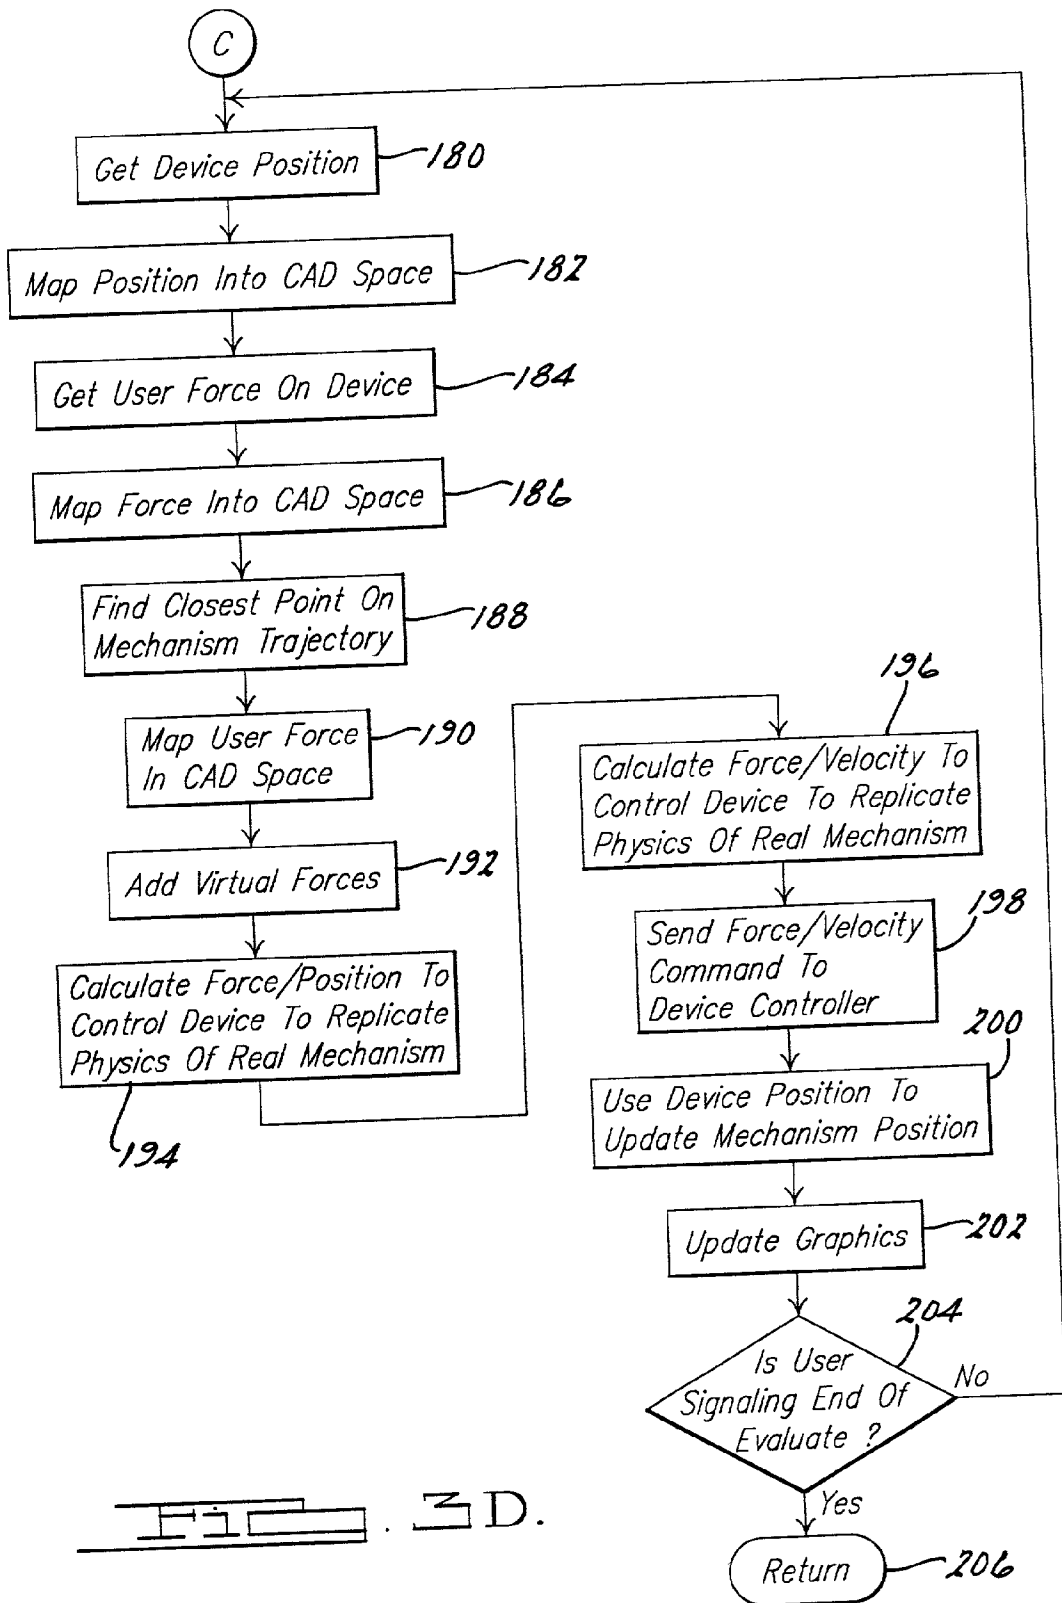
C

Get Device Position 180

Map Position Into CAD Space 182

Get User Force On Device 184

Map Force Into CAD Space 186

Find Closest Point On Mechanism Trajectory 188

Map User Force In CAD Space 190

Add Virtual Forces 192

Calculate Force/Position To Control Device To Replicate Physics Of Real Mechanism

194

196

Calculate Force/Velocity To Control Device To Replicate Physics Of Real Mechanism

Send Force/Velocity Command To Device Controller 198

200

Use Device Position To Update Mechanism Position

Update Graphics 202

204

Is User Signaling End Of Evaluate ?

No

Yes

Return 206

FIG. 3D.